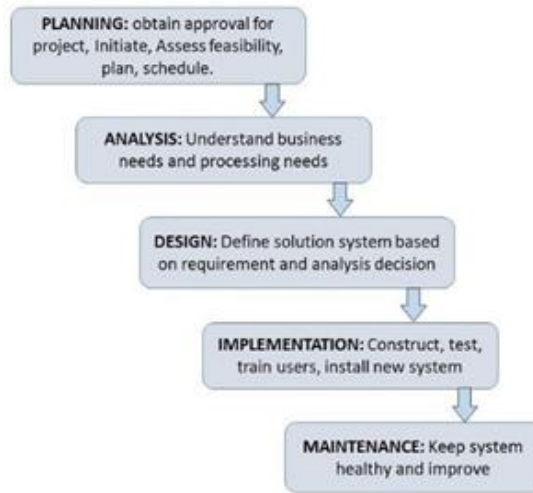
PLANNING: obtain approval for project, Initiate, Assess feasibility, plan, schedule.

ANALYSIS: Understand business needs and processing needs

DESIGN: Define solution system based on requirement and analysis decision

IMPLEMENTATION: Construct, test, train users, install new system

MAINTENANCE: Keep system healthy and improve